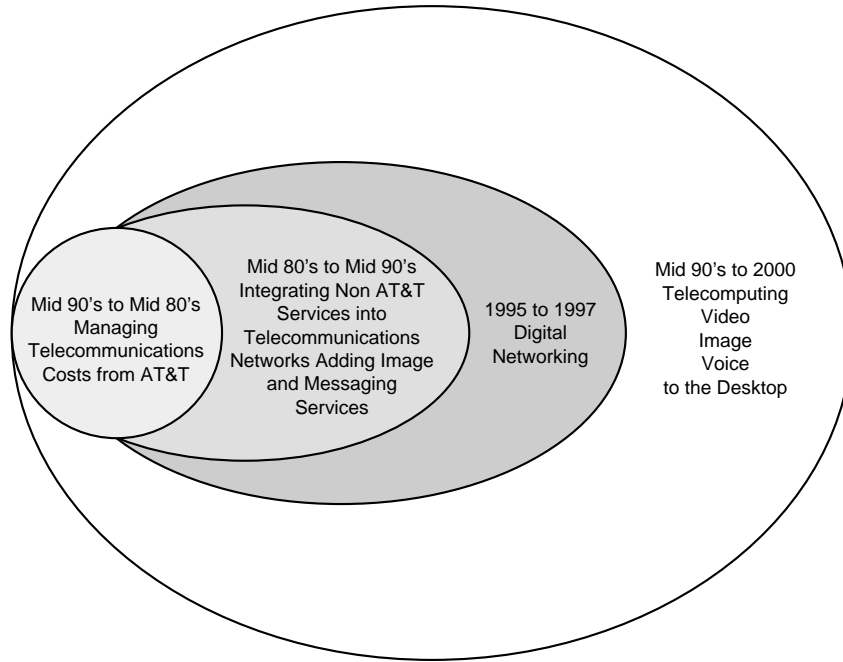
Mid 90's to Mid 80's
Managing
Telecommunications
Costs from AT&T

Mid 80's to Mid 90's
Integrating Non AT&T
Services into
Telecommunications
Networks Adding Image
and Messaging
Services

1995 to 1997
Digital
Networking

Mid 90's to 2000
Telecomputing
Video
Image
Voice
to the Desktop